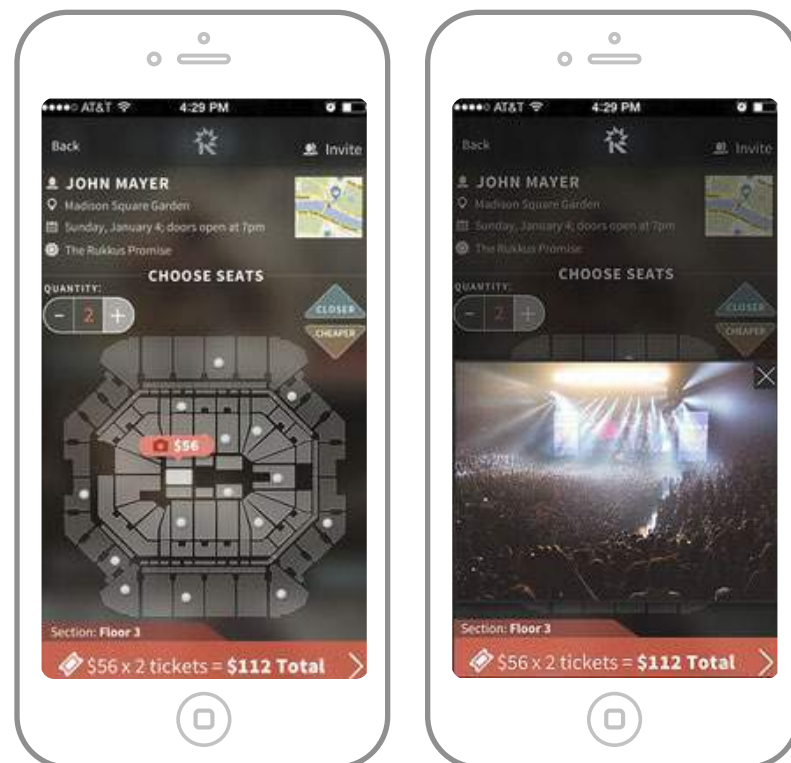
AT&T 4:29 PM

Back

Invite

JOHN MAYER

Madison Square Garden

Sunday, January 4; doors open at 7pm

The Rukkus Promise

CHOOSE SEATS

QUANTITY:

−

2

+

CLOSER

CHEAPER

$56

Section: Floor 3

$56 x 2 tickets = $112 Total

AT&T 4:29 PM

Back

Invite

JOHN MAYER

Madison Square Garden

Sunday, January 4; doors open at 7pm

The Rukkus Promise

CHOOSE SEATS

QUANTITY:

−

2

+

CLOSER

CHEAPER

Section: Floor 3

$56 x 2 tickets = $112 Total